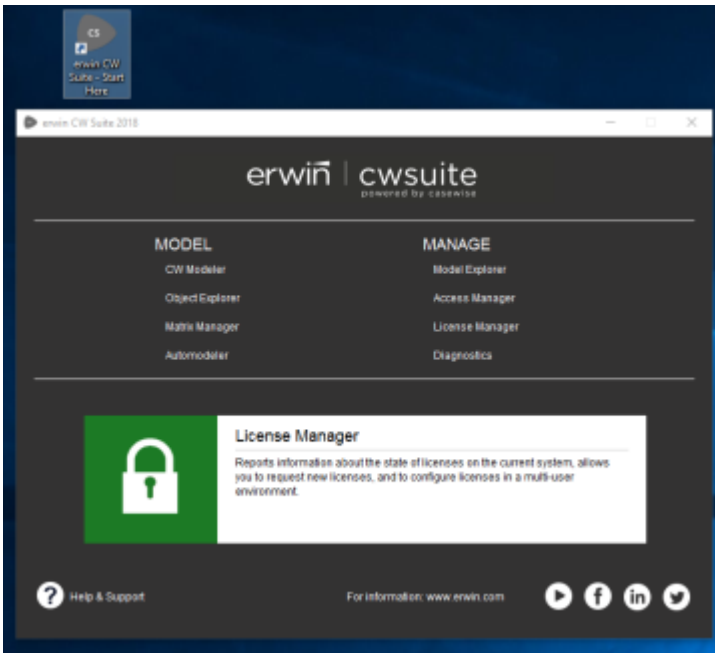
CS

erwin CW Suite - Start Here

erwin CW Suite 2018

erwin | cwsuite
powered by casewise

MODEL
CW Modeler
Object Explorer
Matrix Manager
Automodeler

MANAGE
Model Explorer
Access Manager
License Manager
Diagnostics

License Manager
Reports information about the state of licenses on the current system, allows you to request new licenses, and to configure licenses in a multi-user environment.

Help & Support

For information: www.erwin.com

in